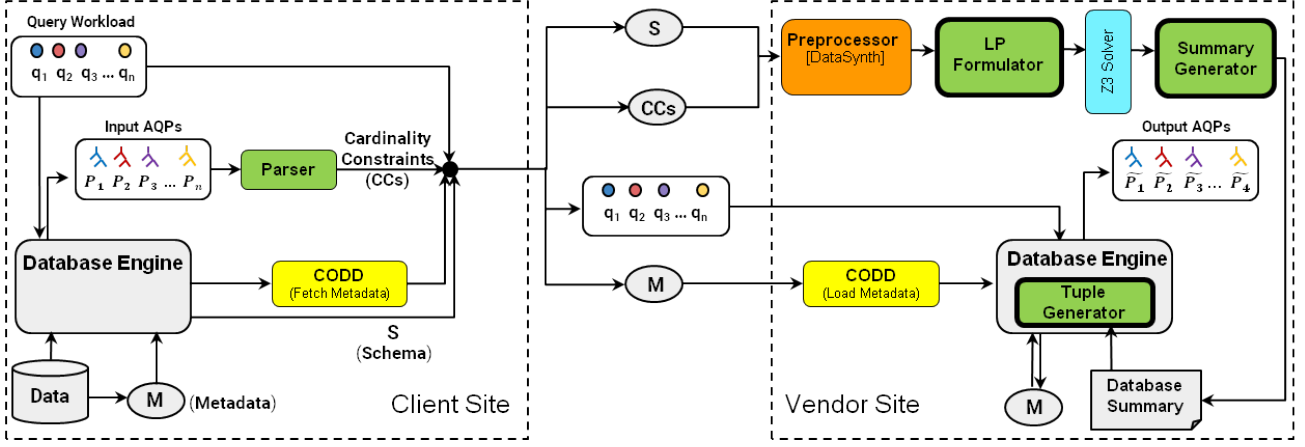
Query Workload

$q_1$ $q_2$ $q_3$ ... $q_n$

Input AQPs

$P_1$ $P_2$ $P_3$ ... $P_n$

Parser

Cardinality Constraints (CCs)

Database Engine

CODD (Fetch Metadata)

S (Schema)

Data

M (Metadata)

Client Site

S

CCs

$q_1$ $q_2$ $q_3$ ... $q_n$

M

Preprocessor [DataSynth]

LP Formulator

Z3 Solver

Summary Generator

Output AQPs

$\widetilde{P_1}$ $\widetilde{P_2}$ $\widetilde{P_3}$ ... $\widetilde{P_4}$

CODD (Load Metadata)

Database Engine

Tuple Generator

M

Database Summary

Vendor Site